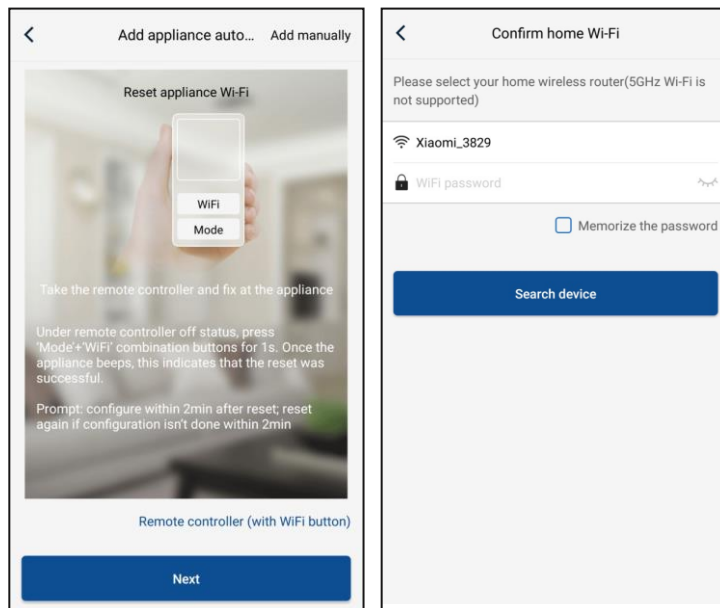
Add appliance auto... Add manually

Reset appliance Wi-Fi

WiFi

Mode

Take the remote controller and fix at the appliance

Under remote controller off status, press 'Mode'+'WiFi' combination buttons for 1s. Once the appliance beeps, this indicates that the reset was successful.

Prompt: configure within 2min after reset; reset again if configuration isn't done within 2min

Remote controller (with WiFi button)

Next

Confirm home Wi-Fi

Please select your home wireless router(5GHz Wi-Fi is not supported)

Xiaomi_3829

WiFi password

Memorize the password

Search device